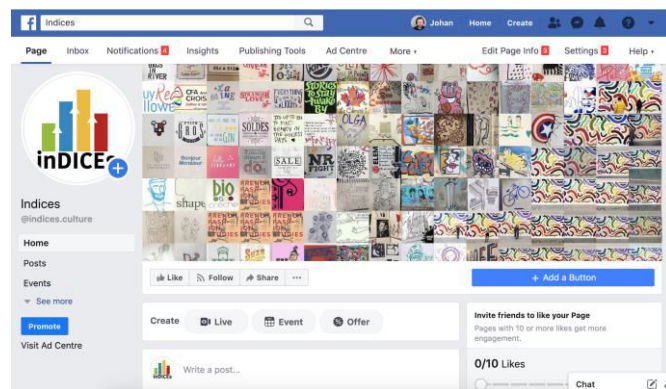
Indices

Johan Home Create

Page Inbox Notifications 4 Insights Publishing Tools Ad Centre More ▾ Edit Page Info 3 Settings 3 Help ▾

inDICE

Indices
@indices.culture

Home
Posts
Events
See more

Promote
Visit Ad Centre

Like Follow Share ···

+ Add a Button

Create Live Event Offer

Write a post...

Invite friends to like your Page
Pages with 10 or more likes get more engagement.

0/10 Likes

Chat